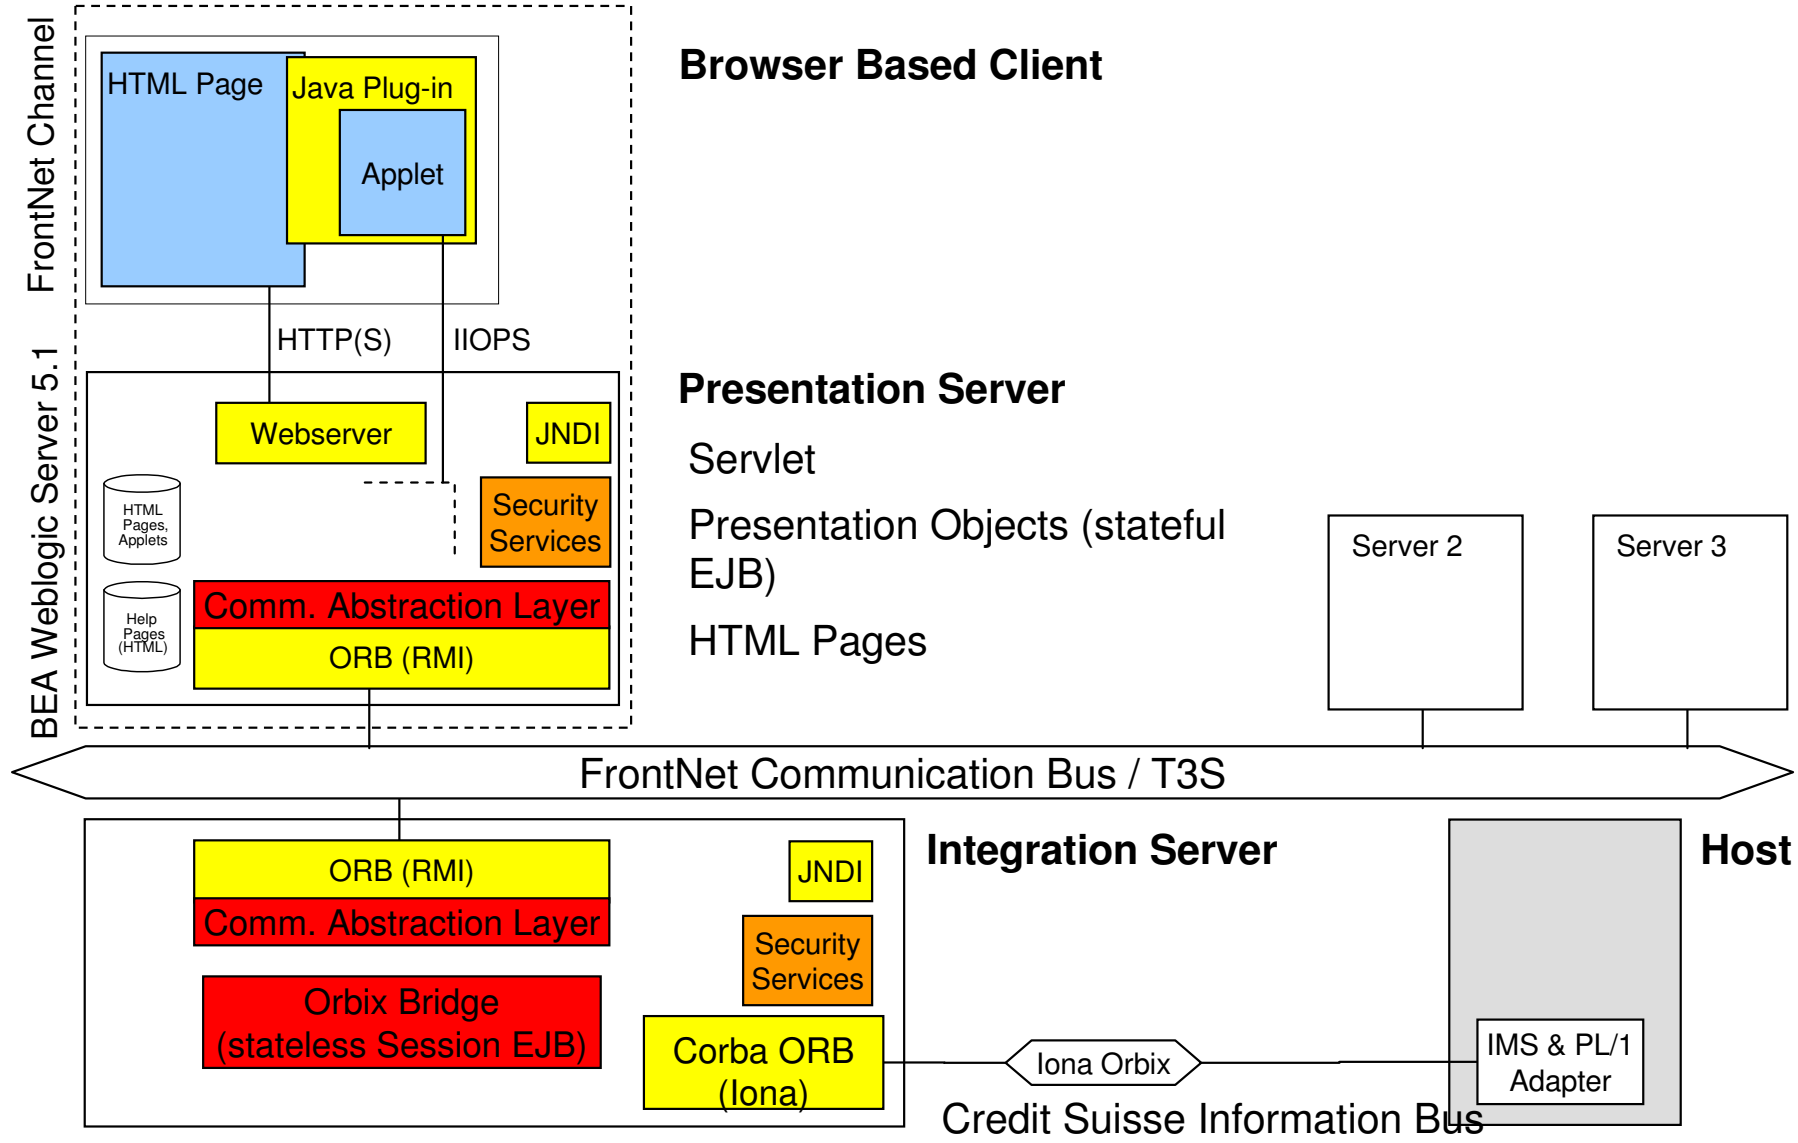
FrontNet Channel

HTML Page

Java Plug-in

Applet

HTTP(S)

IIOPS

BEA Weblogic Server 5.1

Webserver

JNDI

Security Services

HTML Pages, Applets

Help Pages (HTML)

Comm. Abstraction Layer

ORB (RMI)

Browser Based Client

Presentation Server

Servlet

Presentation Objects (stateful EJB)

HTML Pages

Server 2

Server 3

FrontNet Communication Bus / T3S

ORB (RMI)

Comm. Abstraction Layer

JNDI

Security Services

Orbix Bridge (stateless Session EJB)

Corba ORB (Iona)

Integration Server

Host

Iona Orbix

IMS & PL/1 Adapter

Credit Suisse Information Bus